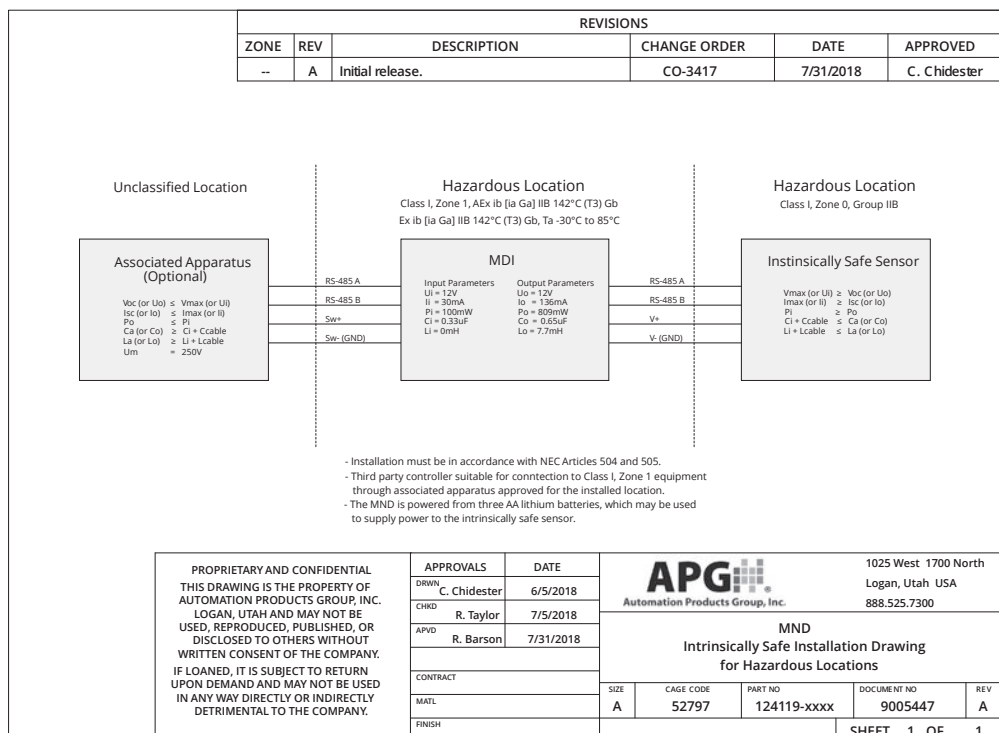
REVISIONS

| ZONE | REV | DESCRIPTION | CHANGE ORDER | DATE | APPROVED |
|---|---|---|---|---|---|
| -- | A | Initial release. | CO-3417 | 7/31/2018 | C. Chidester |

Unclassified Location

Hazardous Location
Class I, Zone 1, AEx ib [ia Ga] IIB 142°C (T3) Gb
Ex ib [ia Ga] IIB 142°C (T3) Gb, Ta -30°C to 85°C

Hazardous Location
Class I, Zone 0, Group IIB

Associated Apparatus (Optional)

Voc (or Uo) ≤ Vmax (or Ui)
Isc (or Io) ≤ Imax (or Ii)
Po ≤ Pi
Ca (or Co) ≥ Ci + Ccable
La (or Lo) ≥ Li + Lcable
Um = 250V

RS-485 A
RS-485 B
Sw+
Sw- (GND)

MDI

Input Parameters
Ui = 12V
Ii = 30mA
Pi = 100mW
Ci = 0.33uF
Li = 0mH

Output Parameters
Uo = 12V
Io = 136mA
Po = 809mW
Co = 0.65uF
Lo = 7.7mH

RS-485 A
RS-485 B
V+
V- (GND)

Instinsically Safe Sensor

Vmax (or Ui) ≥ Voc (or Uo)
Imax (or Ii) ≥ Isc (or Io)
Pi ≥ Po
Ci + Ccable ≤ Ca (or Co)
Li + Lcable ≤ La (or Lo)

- Installation must be in accordance with NEC Articles 504 and 505.
- Third party controller suitable for conntection to Class I, Zone 1 equipment through associated apparatus approved for the installed location.
- The MND is powered from three AA lithium batteries, which may be used to supply power to the intrinsically safe sensor.

PROPRIETARY AND CONFIDENTIAL
THIS DRAWING IS THE PROPERTY OF AUTOMATION PRODUCTS GROUP, INC. LOGAN, UTAH AND MAY NOT BE USED, REPRODUCED, PUBLISHED, OR DISCLOSED TO OTHERS WITHOUT WRITTEN CONSENT OF THE COMPANY.
IF LOANED, IT IS SUBJECT TO RETURN UPON DEMAND AND MAY NOT BE USED IN ANY WAY DIRECTLY OR INDIRECTLY DETRIMENTAL TO THE COMPANY.

| APPROVALS | DATE |
|---|---|
| DRWN C. Chidester | 6/5/2018 |
| CHKD R. Taylor | 7/5/2018 |
| APVD R. Barson | 7/31/2018 |

CONTRACT
MATL
FINISH

APG
Automation Products Group, Inc.

1025 West 1700 North
Logan, Utah USA
888.525.7300

MND
Intrinsically Safe Installation Drawing for Hazardous Locations

| SIZE | CAGE CODE | PART NO | DOCUMENT NO | REV |
|---|---|---|---|---|
| A | 52797 | 124119-xxxx | 9005447 | A |

SHEET 1 OF 1